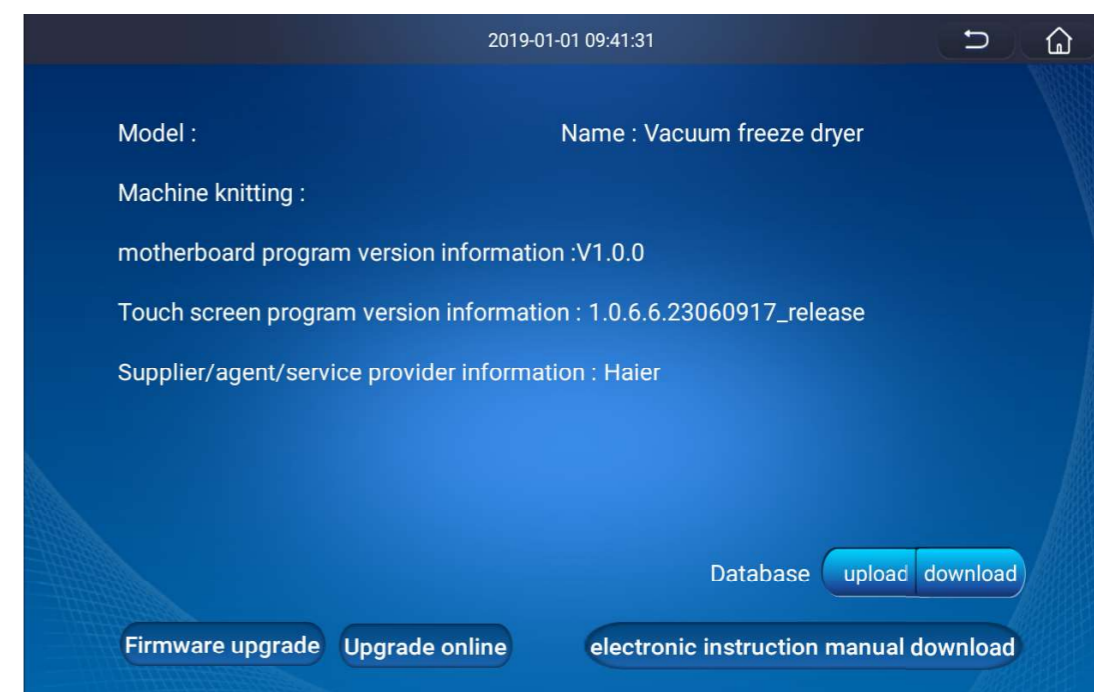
2019-01-01 09:41:31

Model :

Name : Vacuum freeze dryer

Machine knitting :

motherboard program version information :V1.0.0

Touch screen program version information : 1.0.6.6.23060917_release

Supplier/agent/service provider information : Haier

Database upload download

Firmware upgrade Upgrade online electronic instruction manual download